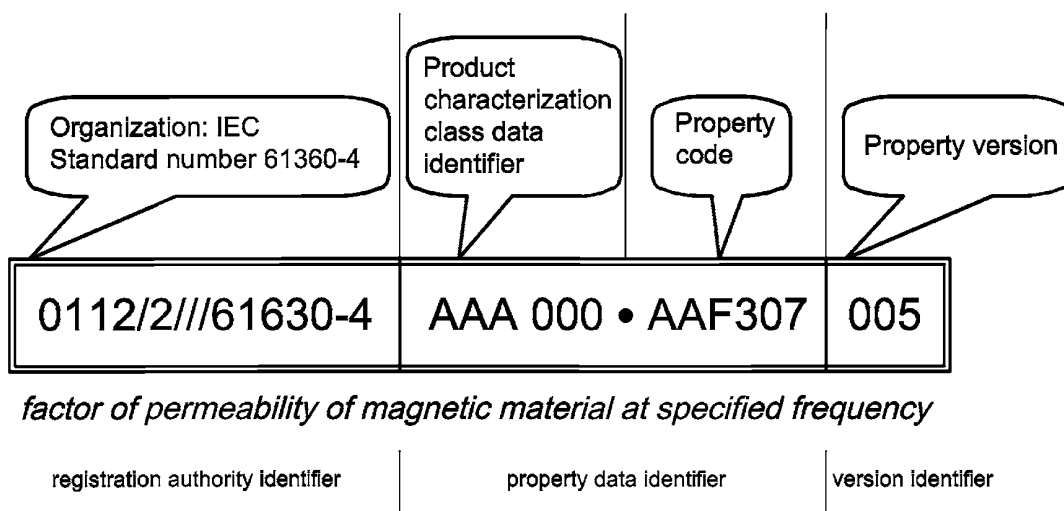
Organization: IEC
Standard number 61360-4

Product characterization class data identifier

Property code

Property version

0112/2///61630-4 | AAA 000 • AAF307 | 005

*factor of permeability of magnetic material at specified frequency*

registration authority identifier

property data identifier

version identifier